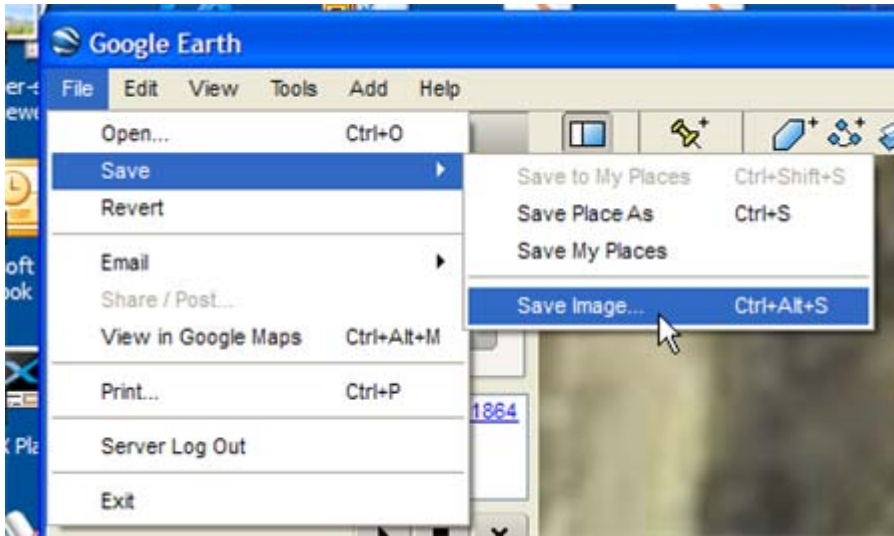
Google Earth

File Edit View Tools Add Help

Open... Ctrl+O
Save
Revert
Email
Share / Post...
View in Google Maps Ctrl+Alt+M
Print... Ctrl+P
Server Log Out
Exit

Save to My Places Ctrl+Shift+S
Save Place As Ctrl+S
Save My Places
Save Image... Ctrl+Alt+S

1864

er-
ewe
oft
ook
X Pla